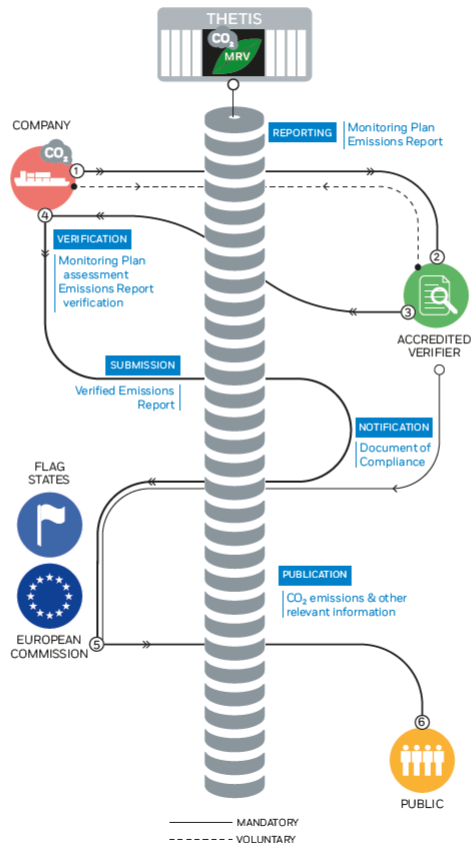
THETIS

$CO_2$
MRV

COMPANY

$CO_2$

1

REPORTING
Monitoring Plan
Emissions Report

2

4

VERIFICATION
Monitoring Plan assessment
Emissions Report verification

3

ACCREDITED VERIFIER

SUBMISSION
Verified Emissions Report

NOTIFICATION
Document of Compliance

FLAG STATES

PUBLICATION
$CO_2$ emissions & other relevant information

EUROPEAN COMMISSION

5

6

PUBLIC

MANDATORY
VOLUNTARY